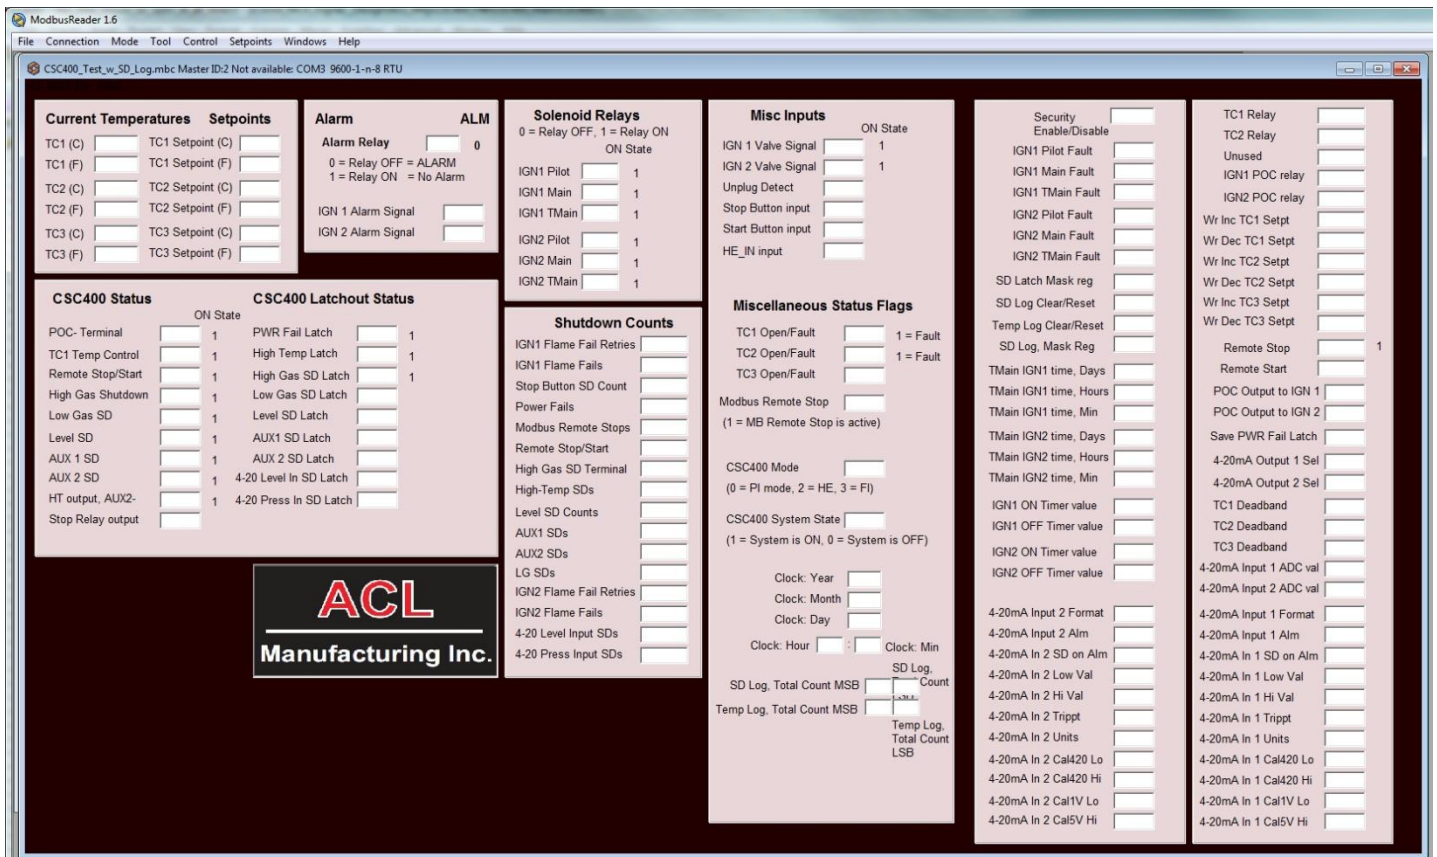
ModbusReader 1.6

File Connection Mode Tool Control Setpoints Windows Help

CSC400_Test_w_SD_Log.mbc Master ID:2 Not available: COM3 9600-1-n-8 RTU

Current Temperatures Setpoints
TC1 (C) TC1 Setpoint (C)
TC1 (F) TC1 Setpoint (F)
TC2 (C) TC2 Setpoint (C)
TC2 (F) TC2 Setpoint (F)
TC3 (C) TC3 Setpoint (C)
TC3 (F) TC3 Setpoint (F)

Alarm ALM
Alarm Relay 0
0 = Relay OFF = ALARM
1 = Relay ON = No Alarm
IGN 1 Alarm Signal
IGN 2 Alarm Signal

Solenoid Relays
0 = Relay OFF, 1 = Relay ON
ON State
IGN1 Pilot 1
IGN1 Main 1
IGN1 TMain 1
IGN2 Pilot 1
IGN2 Main 1
IGN2 TMain 1

Misc Inputs
ON State
IGN 1 Valve Signal 1
IGN 2 Valve Signal 1
Unplug Detect
Stop Button input
Start Button input
HE_IN input

Security Enable/Disable
IGN1 Pilot Fault
IGN1 Main Fault
IGN1 TMain Fault
IGN2 Pilot Fault
IGN2 Main Fault
IGN2 TMain Fault
SD Latch Mask reg
SD Log Clear/Reset
Temp Log Clear/Reset
SD Log, Mask Reg
TMain IGN1 time, Days
TMain IGN1 time, Hours
TMain IGN1 time, Min
TMain IGN2 time, Days
TMain IGN2 time, Hours
TMain IGN2 time, Min
IGN1 ON Timer value
IGN1 OFF Timer value
IGN2 ON Timer value
IGN2 OFF Timer value
4-20mA Input 2 Format
4-20mA Input 2 Alm
4-20mA In 2 SD on Alm
4-20mA In 2 Low Val
4-20mA In 2 Hi Val
4-20mA In 2 Trippt
4-20mA In 2 Units
4-20mA In 2 Cal420 Lo
4-20mA In 2 Cal420 Hi
4-20mA In 2 Cal1V Lo
4-20mA In 2 Cal5V Hi

TC1 Relay
TC2 Relay
Unused
IGN1 POC relay
IGN2 POC relay
Wr Inc TC1 Setpt
Wr Dec TC1 Setpt
Wr Inc TC2 Setpt
Wr Dec TC2 Setpt
Wr Inc TC3 Setpt
Wr Dec TC3 Setpt
Remote Stop 1
Remote Start
POC Output to IGN 1
POC Output to IGN 2
Save PWR Fail Latch
4-20mA Output 1 Sel
4-20mA Output 2 Sel
TC1 Deadband
TC2 Deadband
TC3 Deadband
4-20mA Input 1 ADC val
4-20mA Input 2 ADC val
4-20mA Input 1 Format
4-20mA Input 1 Alm
4-20mA In 1 SD on Alm
4-20mA In 1 Low Val
4-20mA In 1 Hi Val
4-20mA In 1 Trippt
4-20mA In 1 Units
4-20mA In 1 Cal420 Lo
4-20mA In 1 Cal420 Hi
4-20mA In 1 Cal1V Lo
4-20mA In 1 Cal5V Hi

CSC400 Status CSC400 Latchout Status
ON State
POC- Terminal 1 PWR Fail Latch 1
TC1 Temp Control 1 High Temp Latch 1
Remote Stop/Start 1 High Gas SD Latch 1
High Gas Shutdown 1 Low Gas SD Latch
Low Gas SD 1 Level SD Latch
Level SD 1 AUX1 SD Latch
AUX 1 SD 1 AUX 2 SD Latch
AUX 2 SD 1 4-20 Level In SD Latch
HT output, AUX2- 1 4-20 Press In SD Latch
Stop Relay output

Shutdown Counts
IGN1 Flame Fail Retries
IGN1 Flame Fails
Stop Button SD Count
Power Fails
Modbus Remote Stops
Remote Stop/Start
High Gas SD Terminal
High-Temp SDs
Level SD Counts
AUX1 SDs
AUX2 SDs
LG SDs
IGN2 Flame Fail Retries
IGN2 Flame Fails
4-20 Level Input SDs
4-20 Press Input SDs

Miscellaneous Status Flags
TC1 Open/Fault 1 = Fault
TC2 Open/Fault 1 = Fault
TC3 Open/Fault
Modbus Remote Stop
(1 = MB Remote Stop is active)
CSC400 Mode
(0 = PI mode, 2 = HE, 3 = FI)
CSC400 System State
(1 = System is ON, 0 = System is OFF)
Clock: Year
Clock: Month
Clock: Day
Clock: Hour : Clock: Min
SD Log, Count
SD Log, Total Count MSB
Temp Log, Total Count MSB
Temp Log, Total Count LSB

ACL
Manufacturing Inc.